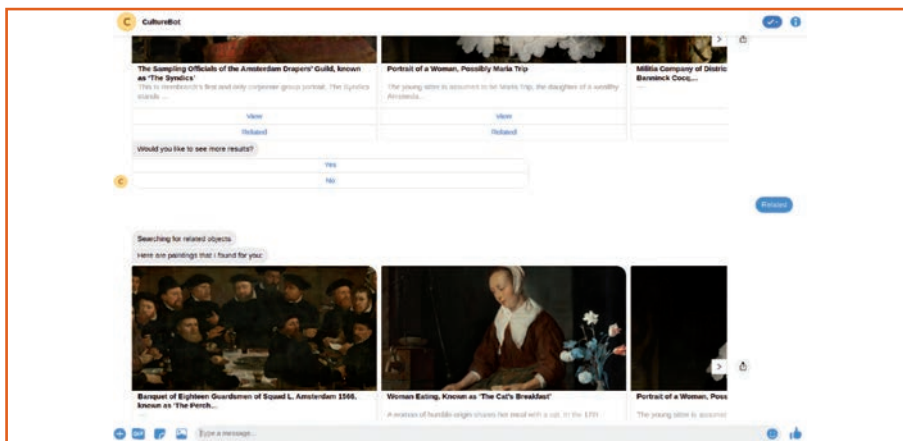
CultureBot

The Sampling Officials of the Amsterdam Drapers' Guild, known as 'The Syndics'

This is Rembrandt's first and only corporate group portrait. The Syndics stands ...

View

Related

Portrait of a Woman, Possibly Maria Trip

The young sitter is assumed to be Maria Trip, the daughter of a wealthy Amsterda...

View

Related

Militia Company of District ... Banninck Cocq,...

Would you like to see more results?

Yes

No

Related

Searching for related objects

Here are paintings that I found for you:

Banquet of Eighteen Guardsmen of Squad L, Amsterdam 1566, known as 'The Perch...

Woman Eating, Known as 'The Cat's Breakfast'

A woman of humble origin shares her meal with a cat. In the 17th ...

Portrait of a Woman, Poss...

The young sitter is assumed...

Type a message...